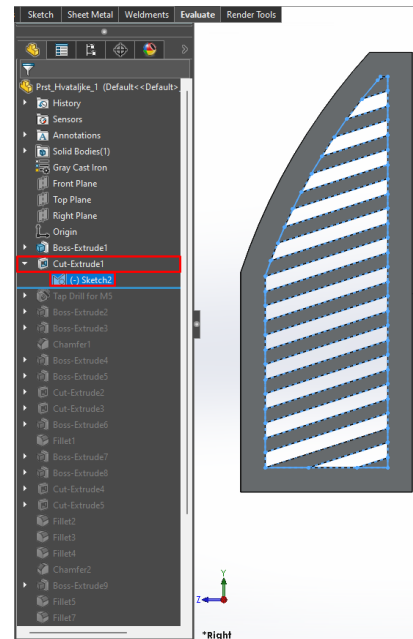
Sketch | Sheet Metal | Weldments | Evaluate | Render Tools

Prst_Hvataljke_1 (Default<<Default>

History
Sensors
Annotations
Solid Bodies(1)
Gray Cast Iron
Front Plane
Top Plane
Right Plane
Origin
Boss-Extrude1
Cut-Extrude1
(-) Sketch2
Tap Drill for M5
Boss-Extrude2
Boss-Extrude3
Chamfer1
Boss-Extrude4
Boss-Extrude5
Cut-Extrude2
Cut-Extrude3
Boss-Extrude6
Fillet1
Boss-Extrude7
Boss-Extrude8
Cut-Extrude4
Cut-Extrude5
Fillet2
Fillet3
Fillet4
Chamfer2
Boss-Extrude9
Fillet5
Fillet7

Y
Z

*Right